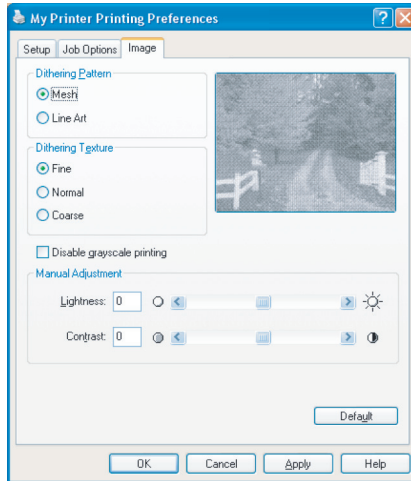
My Printer Printing Preferences

Setup | Job Options | Image

Dithering Pattern
Mesh
Line Art

Dithering Texture
Fine
Normal
Coarse

Disable grayscale printing

Manual Adjustment
Lightness: 0
Contrast: 0

Default

OK | Cancel | Apply | Help